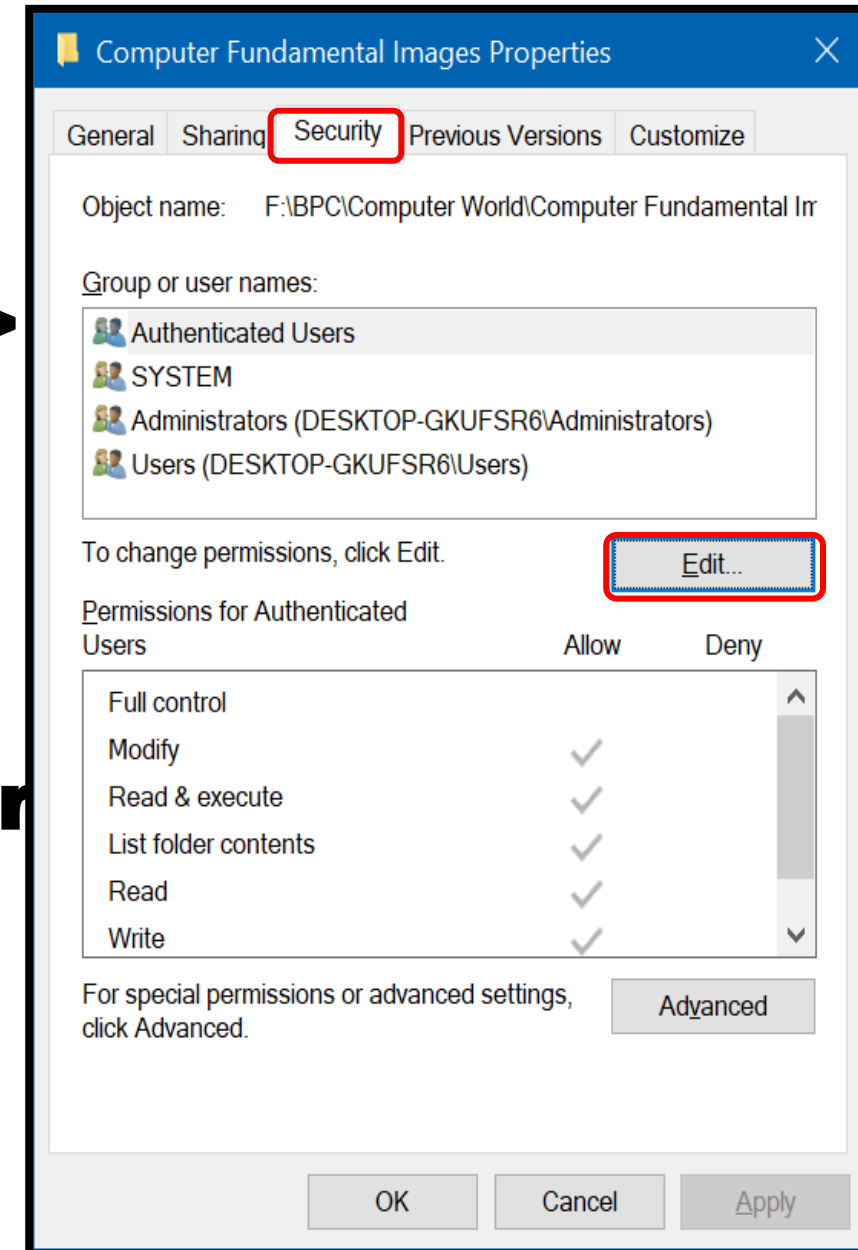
Computer Fundamental Images Properties

General Sharing Security Previous Versions Customize

Object name: F:\BPC\Computer World\Computer Fundamental Im

Group or user names:

Authenticated Users
SYSTEM
Administrators (DESKTOP-GKUFSR6\Administrators)
Users (DESKTOP-GKUFSR6\Users)

To change permissions, click Edit.

Edit...

Permissions for Authenticated Users

| | Allow | Deny |
|---|---|---|
| Full control | | |
| Modify | ✓ | |
| Read & execute | ✓ | |
| List folder contents | ✓ | |
| Read | ✓ | |
| Write | ✓ | |

For special permissions or advanced settings, click Advanced.

Advanced

OK Cancel Apply